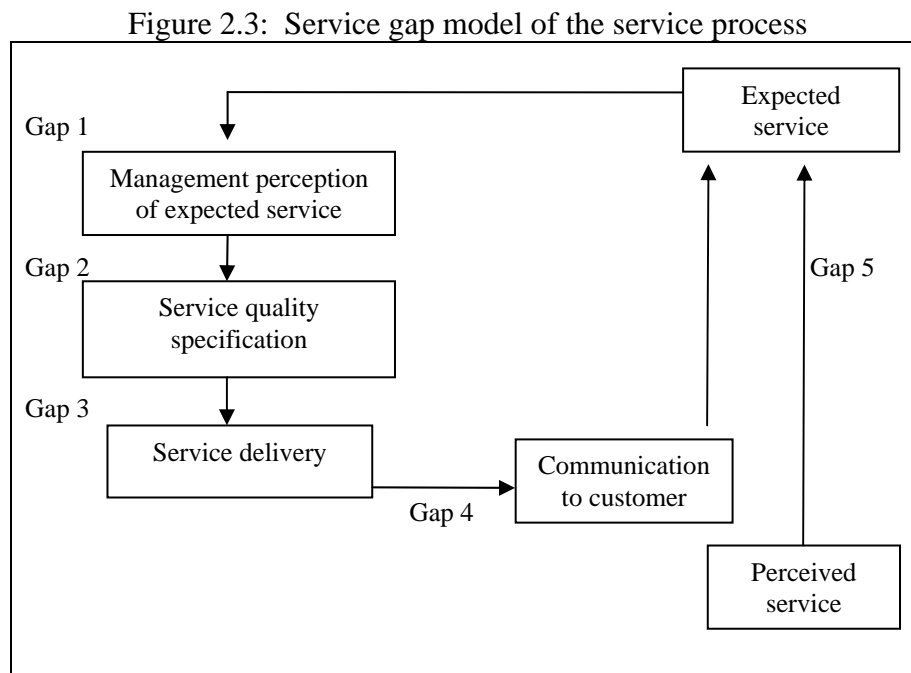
Figure 2.3: Service gap model of the service process

Expected service

Gap 1

Management perception of expected service

Gap 2

Service quality specification

Gap 5

Gap 3

Service delivery

Communication to customer

Gap 4

Perceived service